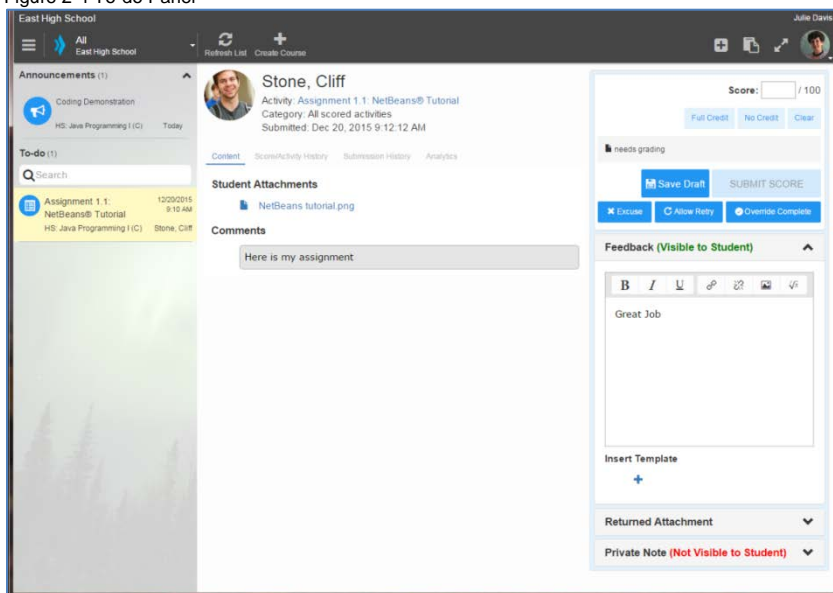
Figure 2-1 To-do Panel

East High School

Julie Davis

All
East High School

Refresh List Create Course

Announcements (1)

Coding Demonstration
HS: Java Programming I (C) Today

To-do (1)

Search

Assignment 1.1: NetBeans® Tutorial 12/20/2015 9:10 AM
HS: Java Programming I (C) Stone, Cliff

Stone, Cliff
Activity: Assignment 1.1: NetBeans® Tutorial
Category: All scored activities
Submitted: Dec 20, 2015 9:12:12 AM

Content Score/Activity History Submission History Analytics

Student Attachments

NetBeans tutorial.png

Comments

Here is my assignment

Score: / 100

Full Credit No Credit Clear

needs grading

Save Draft SUBMIT SCORE

Excuse Allow Retry Override Complete

Feedback (Visible to Student)

B I U

Great Job

Insert Template

Returned Attachment

Private Note (Not Visible to Student)